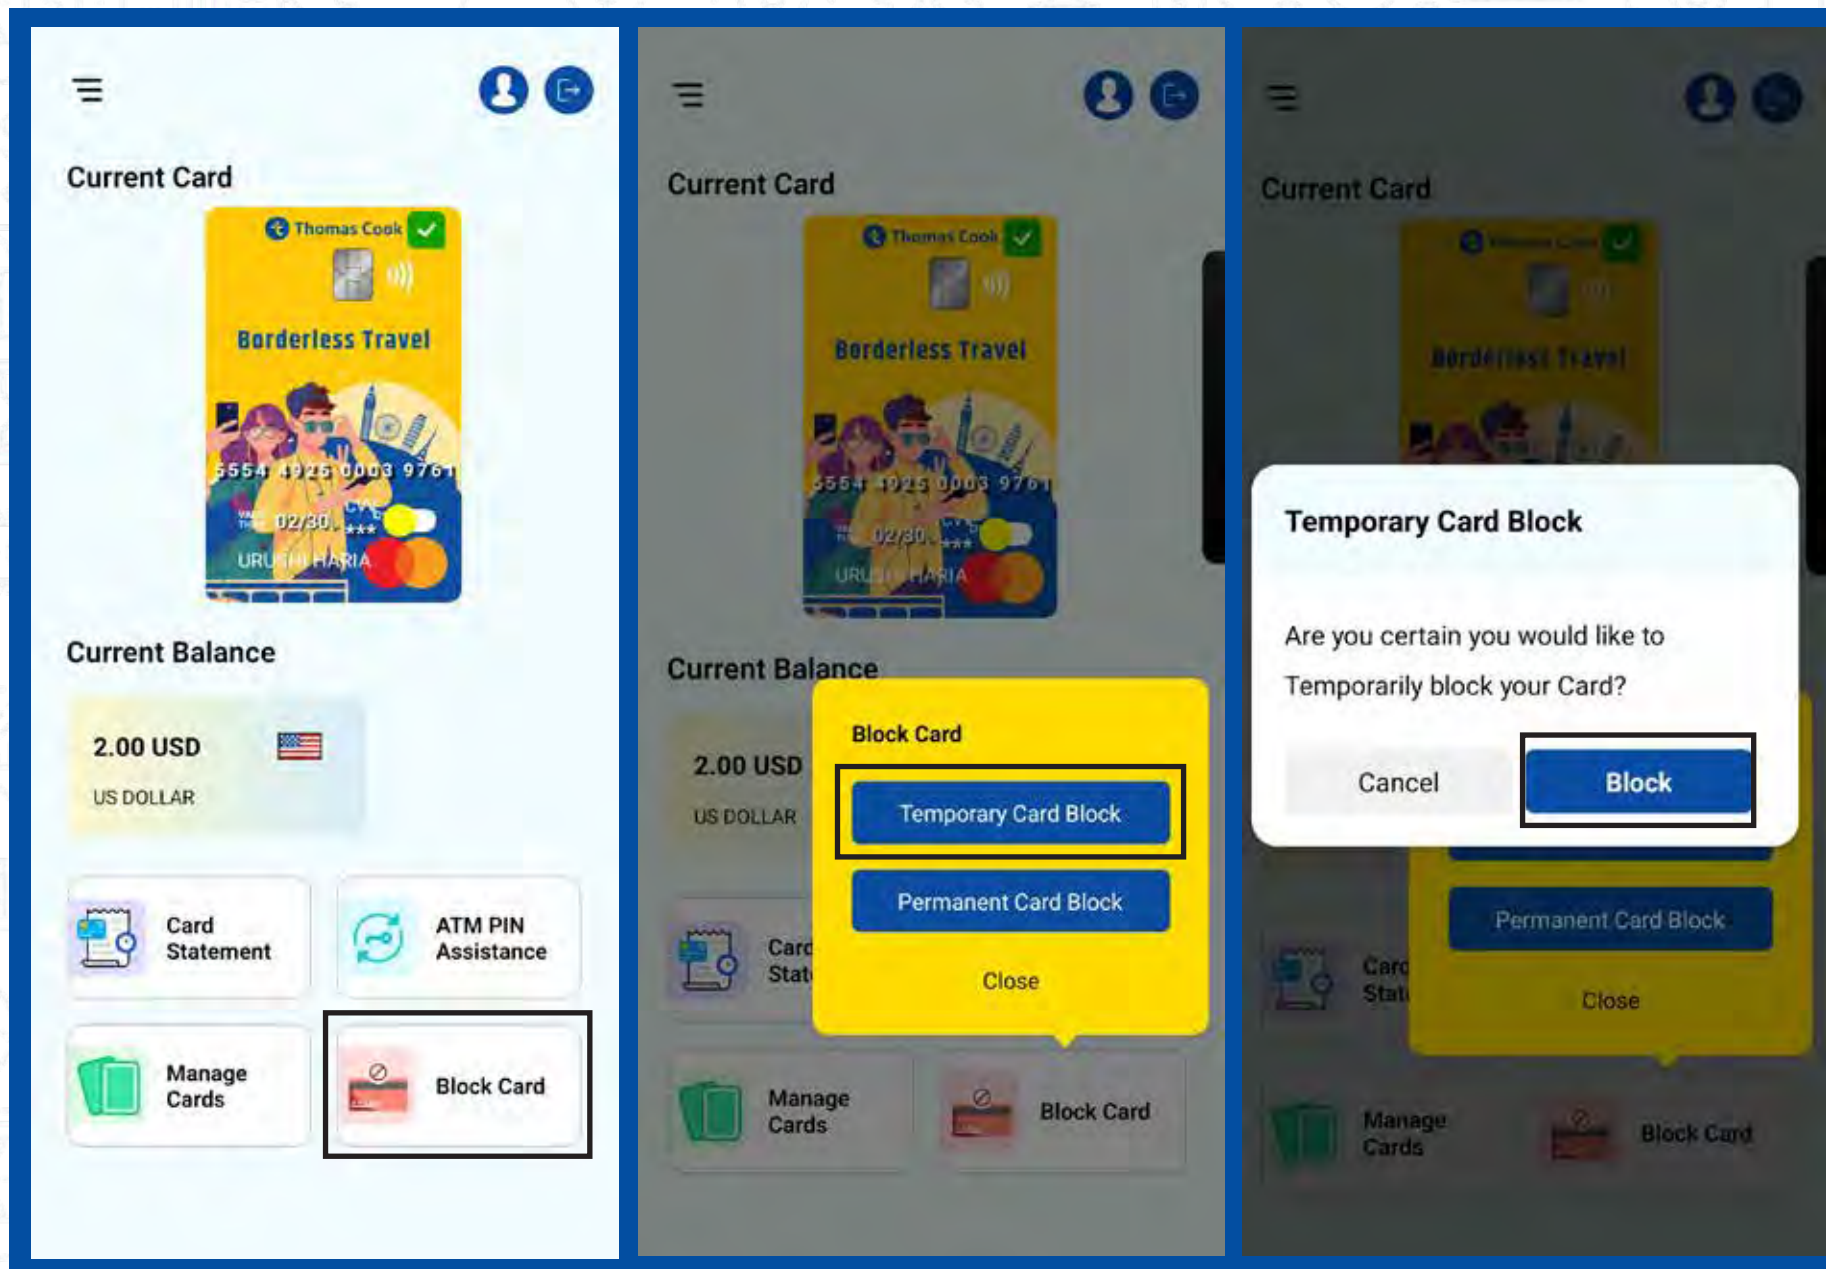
Current Card

Thomas Cook

Borderless Travel

5554 4925 0003 9761

02/30

CVV ***

URUSHI HARIA

Current Balance

2.00 USD

US DOLLAR

Card Statement

ATM PIN Assistance

Manage Cards

Block Card

Current Card

Thomas Cook

Borderless Travel

5554 4925 0003 9761

02/30

URUSHI HARIA

Current Balance

2.00 USD

US DOLLAR

Block Card

Temporary Card Block

Permanent Card Block

Close

Card Stat

Manage Cards

Block Card

Current Card

Thomas Cook

Borderless Travel

Temporary Card Block

Are you certain you would like to Temporarily block your Card?

Cancel

Block

Permanent Card Block

Close

Card Stat

Manage Cards

Block Card